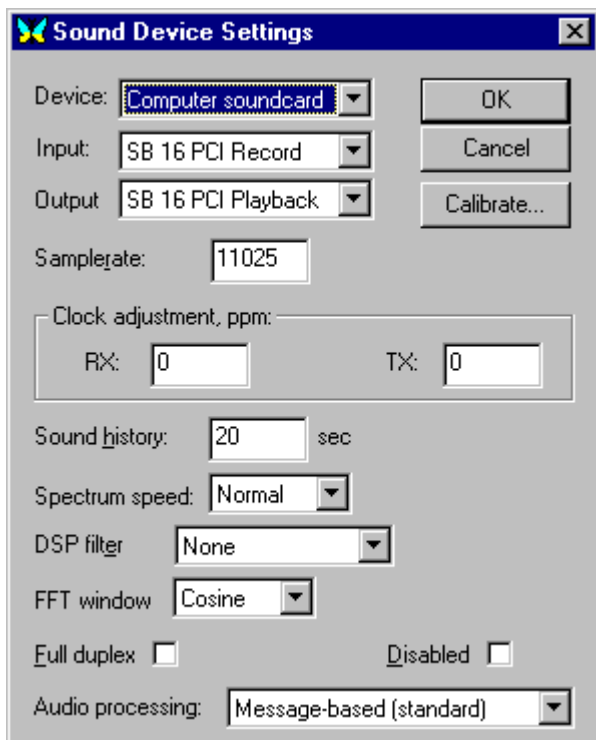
Sound Device Settings

Device: Computer soundcard

Input: SB 16 PCI Record

Output SB 16 PCI Playback

OK

Cancel

Calibrate...

Samplerate: 11025

Clock adjustment, ppm:

RX: 0

TX: 0

Sound history: 20 sec

Spectrum speed: Normal

DSP filter None

FFT window Cosine

Full duplex

Disabled

Audio processing: Message-based (standard)